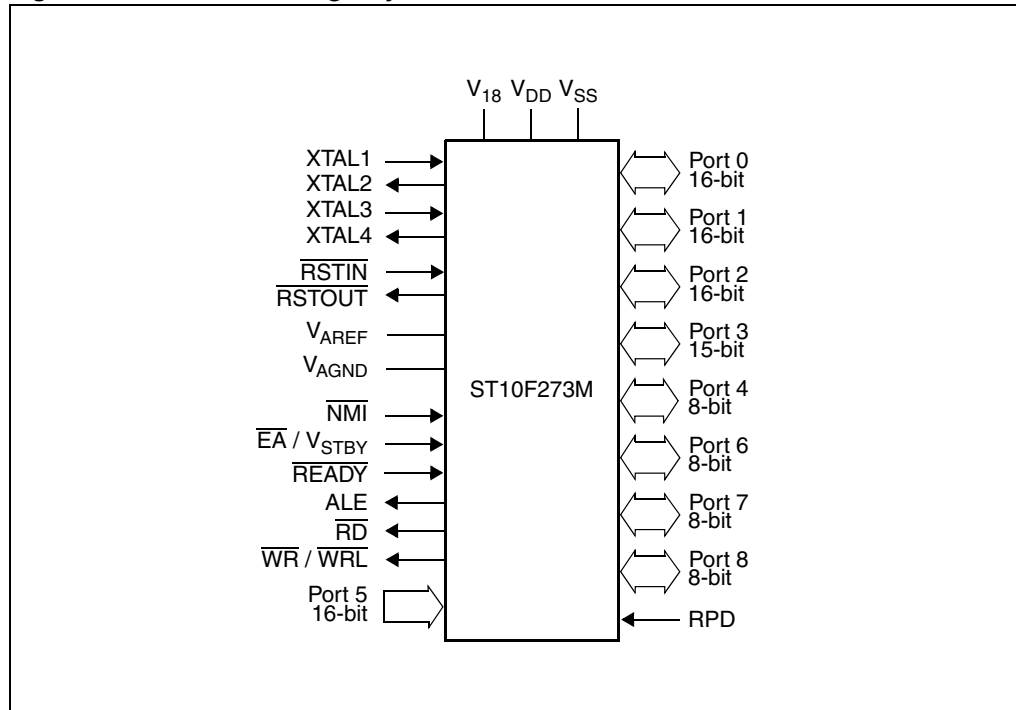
$V_{18}$ $V_{DD}$ $V_{SS}$

XTAL1
XTAL2
XTAL3
XTAL4
$\overline{RSTIN}$
$\overline{RSTOUT}$
$V_{AREF}$
$V_{AGND}$
$\overline{NMI}$
$\overline{EA}$ / $V_{STBY}$
$\overline{READY}$
ALE
$\overline{RD}$
$\overline{WR}$ / $\overline{WRL}$
Port 5
16-bit

ST10F273M

Port 0
16-bit
Port 1
16-bit
Port 2
16-bit
Port 3
15-bit
Port 4
8-bit
Port 6
8-bit
Port 7
8-bit
Port 8
8-bit
RPD